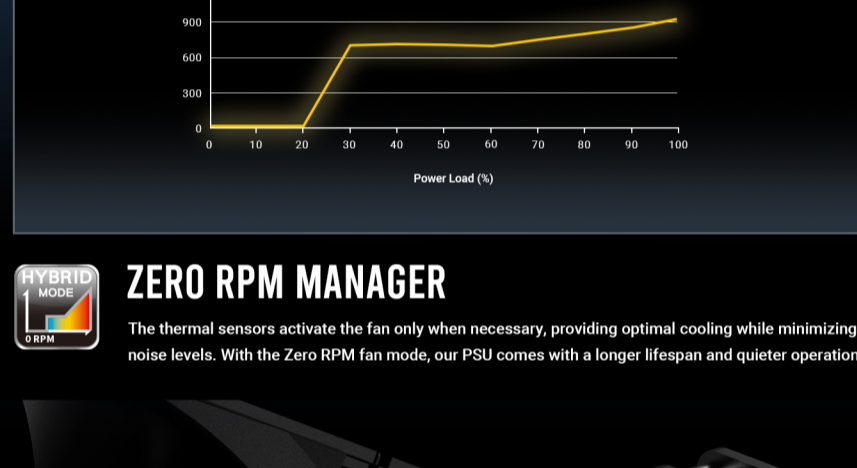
900
600
300
0
0 10 20 30 40 50 60 70 80 90 100
Power Load (%)

HYBRID MODE
0 RPM

ZERO RPM MANAGER

The thermal sensors activate the fan only when necessary, providing optimal cooling while minimizing noise levels. With the Zero RPM fan mode, our PSU comes with a longer lifespan and quieter operation